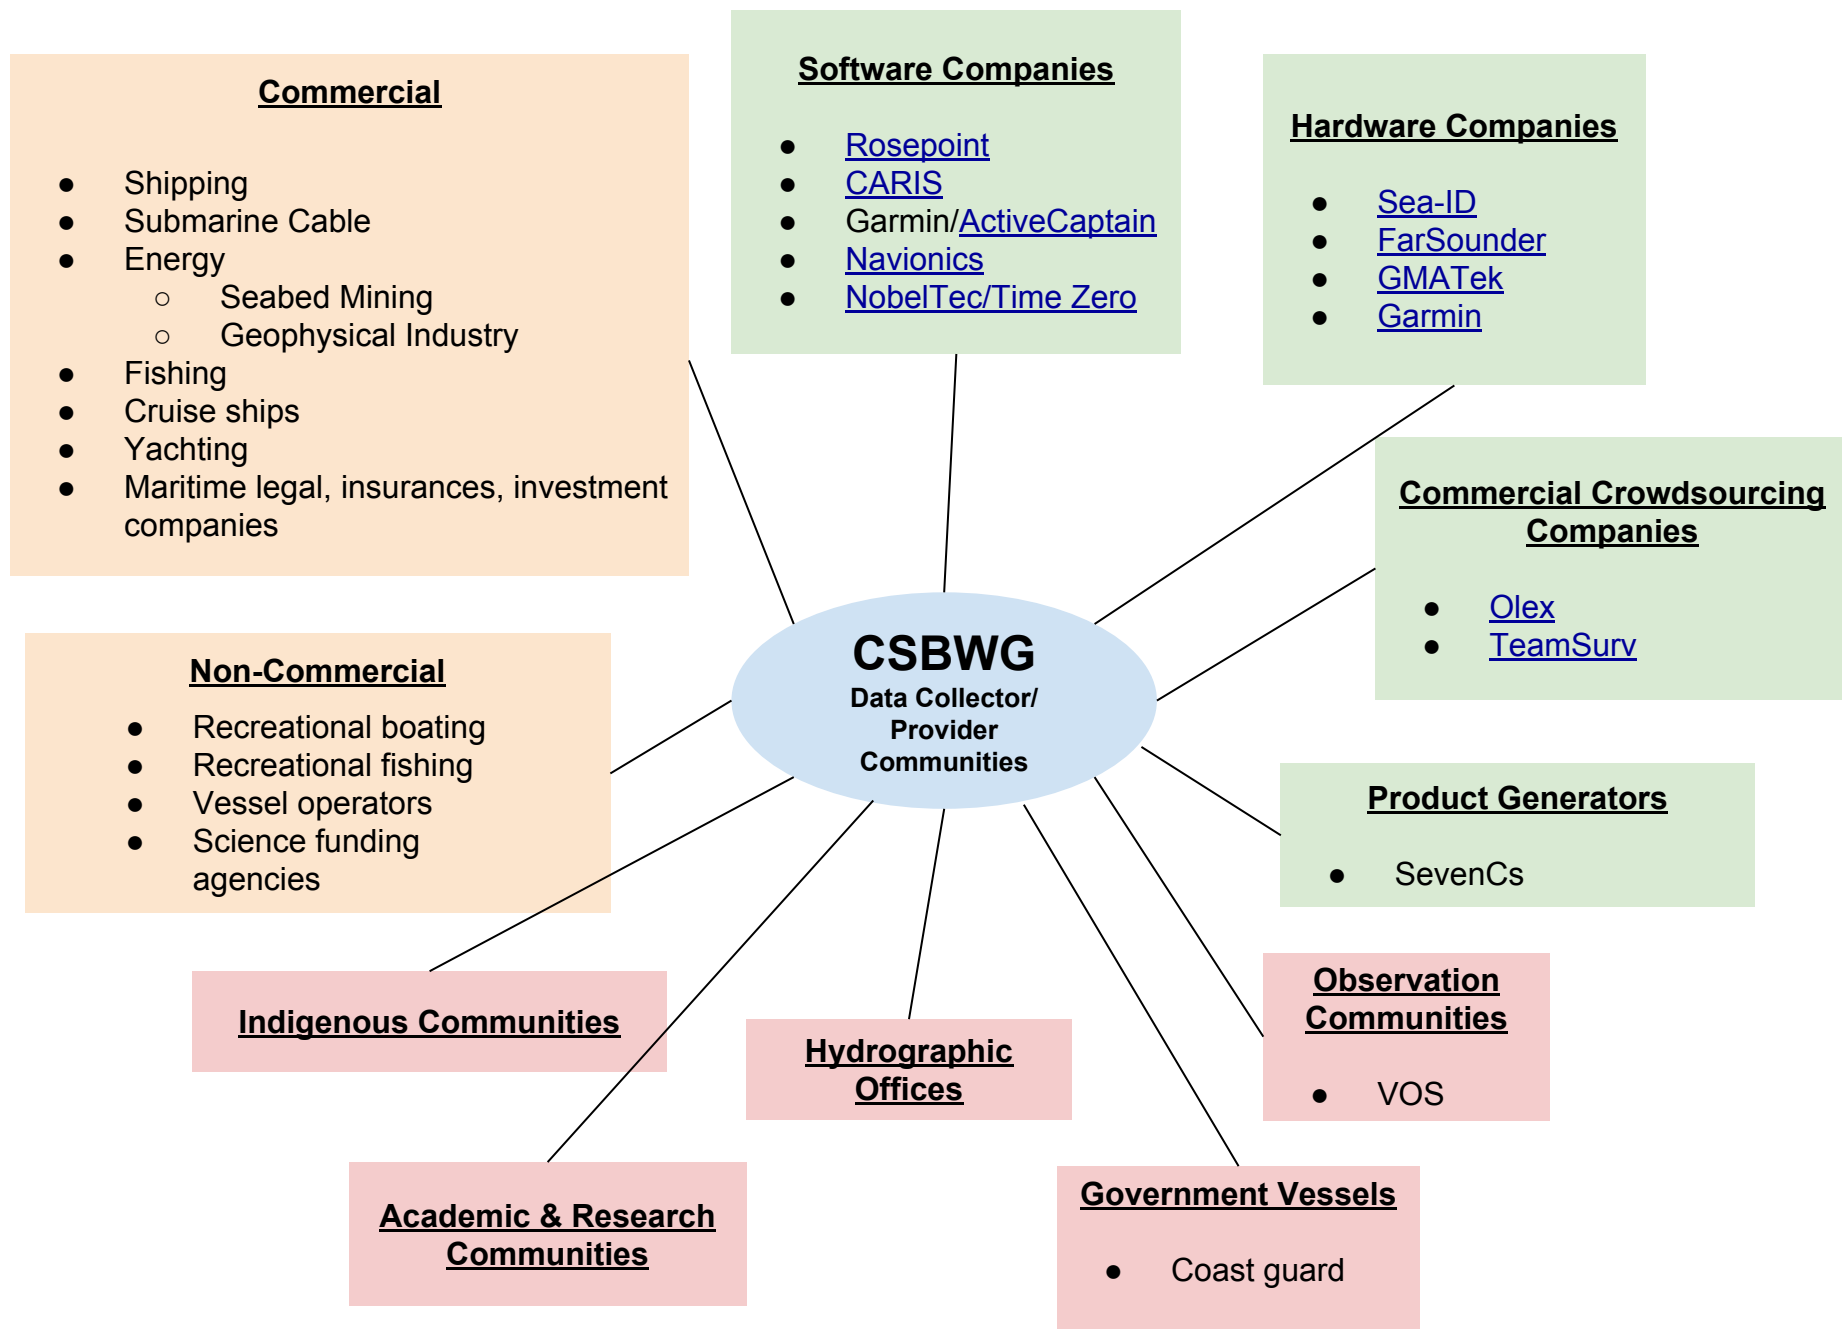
**Commercial**

- Shipping
- Submarine Cable
- Energy
  - Seabed Mining
  - Geophysical Industry
- Fishing
- Cruise ships
- Yachting
- Maritime legal, insurances, investment companies

**Software Companies**

- Rosepoint
- CARIS
- Garmin/ActiveCaptain
- Navionics
- NobelTec/Time Zero

**Hardware Companies**

- Sea-ID
- FarSounder
- GMATek
- Garmin

**Commercial Crowdsourcing Companies**

- Olex
- TeamSurv

**CSBWG**
Data Collector/ Provider Communities

**Non-Commercial**

- Recreational boating
- Recreational fishing
- Vessel operators
- Science funding agencies

**Product Generators**

- SevenCs

**Indigenous Communities**

**Hydrographic Offices**

**Observation Communities**

- VOS

**Academic & Research Communities**

**Government Vessels**

- Coast guard